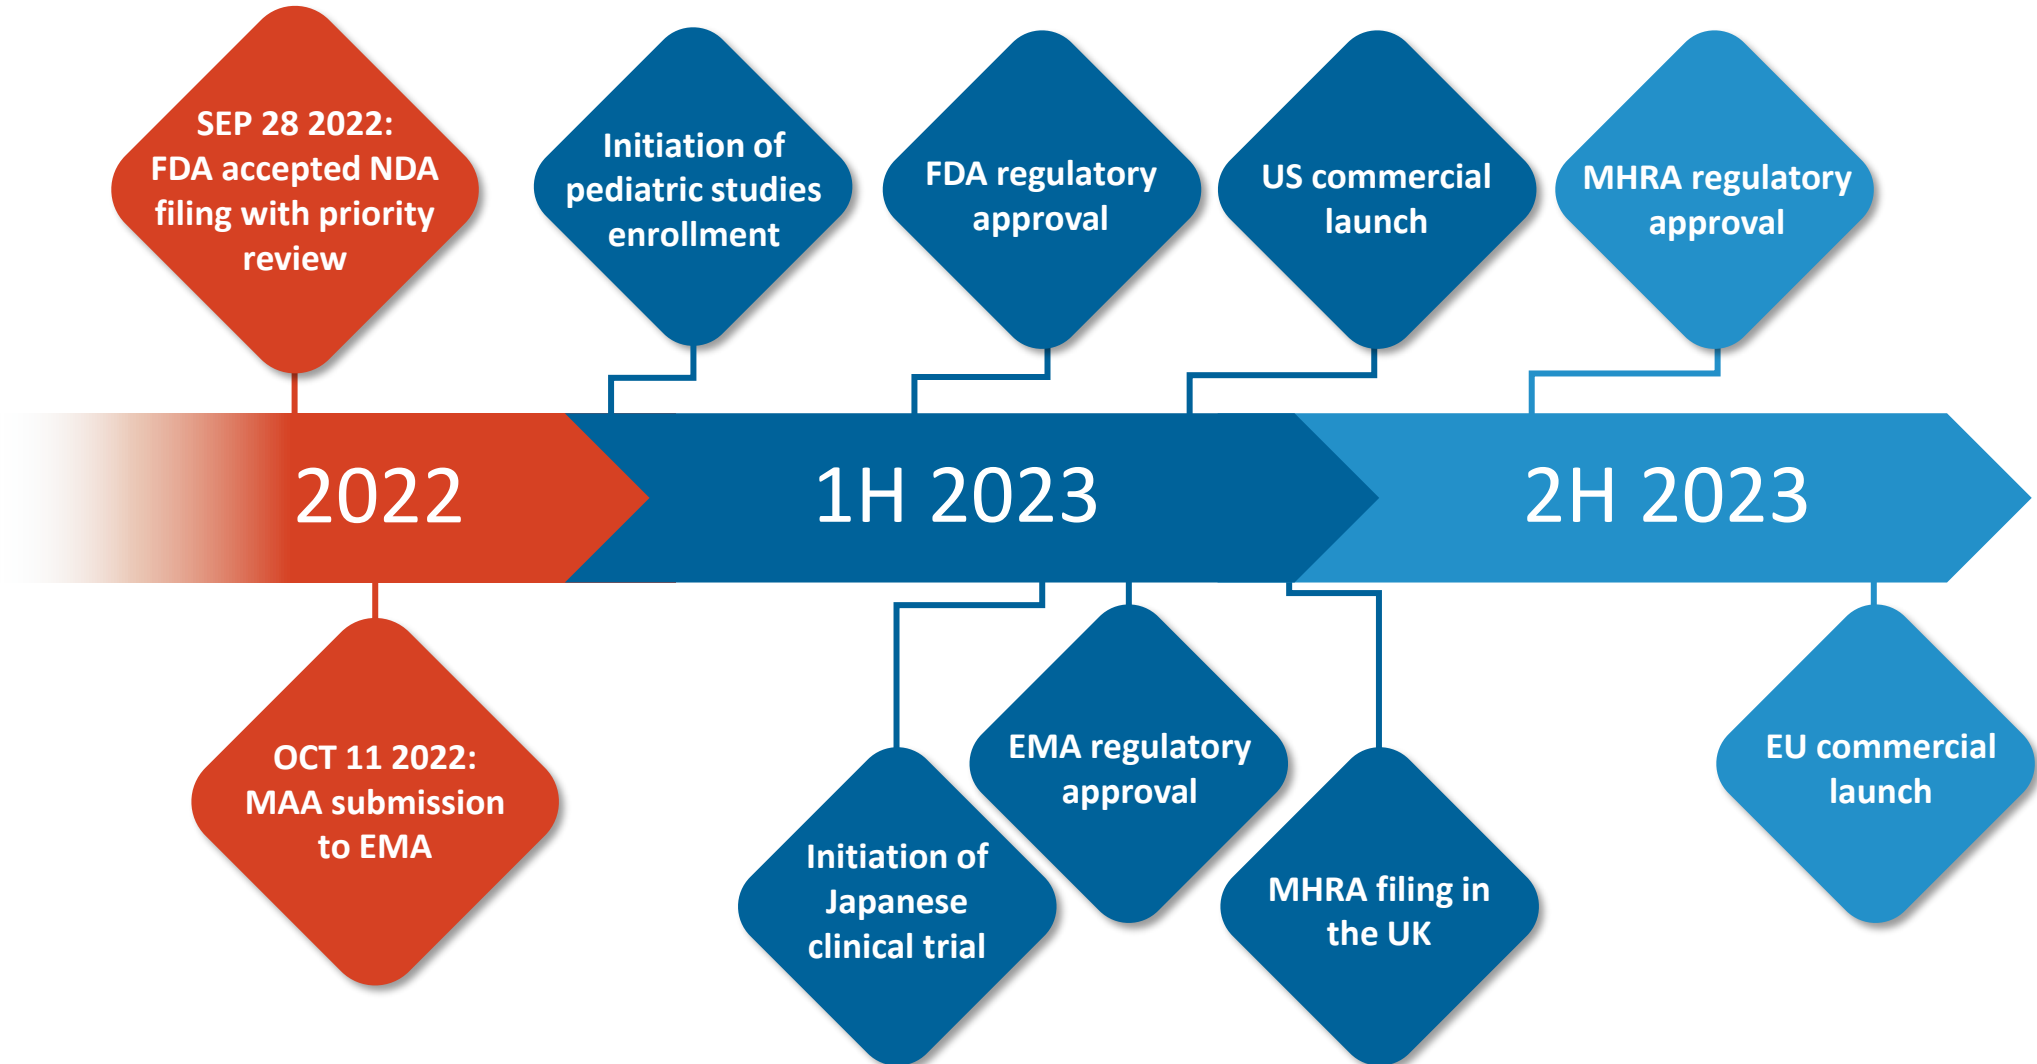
SEP 28 2022: FDA accepted NDA filing with priority review

Initiation of pediatric studies enrollment

FDA regulatory approval

US commercial launch

MHRA regulatory approval

2022

1H 2023

2H 2023

OCT 11 2022: MAA submission to EMA

Initiation of Japanese clinical trial

EMA regulatory approval

MHRA filing in the UK

EU commercial launch